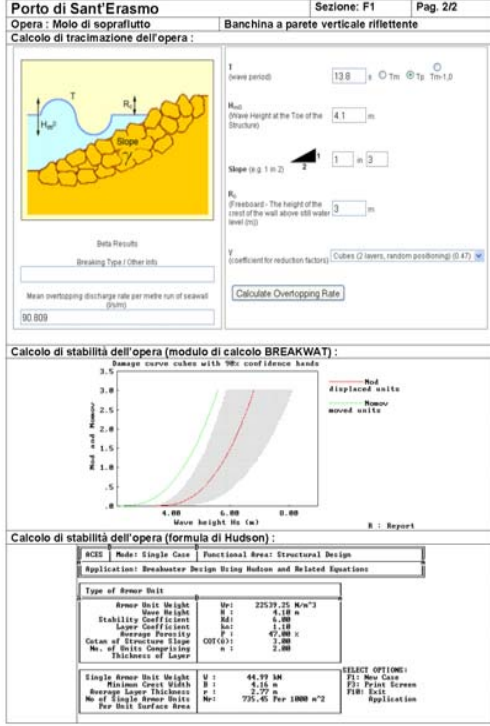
| Porto di Sant'Erasmo | Sezione: F1 | Pag. 2/2 |
|---|---|---|
| Opera : Molo di sopraflutto | Banchina a parete verticale riflettente | |

Calcolo di tracimazione dell'opera :

T
$H_{m0}$
$R_c$
Slope

T
(wave period)
13.8 s ○ Tm ◉ Tp ○ Tm-1,0

$H_{m0}$
(Wave Height at the Toe of the Structure)
4.1 m

Slope (e.g. 1 in 2)
1 in 3

$R_c$
(Freeboard - The height of the crest of the wall above still water level (m))
3 m

γ
(coefficient for reduction factors)
Cubes (2 layers, random positioning) (0.47)

Calculate Overtopping Rate

Beta Results

Breaking Type / Other Info

Mean overtopping discharge rate per metre run of seawall (l/s/m)

90.809

Calcolo di stabilità dell'opera (modulo di calcolo BREAKWAT) :

Damage curve cubes with 90% confidence bands

3.5
3.0
2.5
2.0
1.5
1.0
0.5

Nod and Nomov

4.00
6.00
8.00

Wave height Hs (m)

Nod
displaced units

Nomov
moved units

R : Report

Calcolo di stabilità dell'opera (formula di Hudson) :

ACES | Mode: Single Case | Functional Area: Structural Design

Application: Breakwater Design Using Hudson and Related Equations

Type of Armor Unit

| | | |
|---|---|---|
| Armor Unit Weight | Wr: | 22539.25 N/m^3 |
| Wave Height | H : | 4.10 m |
| Stability Coefficient | Kd: | 6.00 |
| Layer Coefficient | kΔ: | 1.10 |
| Average Porosity | P : | 47.00 % |
| Cotan of Structure Slope | COT(θ): | 3.00 |
| No. of Units Comprising Thickness of Layer | n : | 2.00 |

| | | |
|---|---|---|
| Single Armor Unit Weight | W : | 44.99 kN |
| Minimum Crest Width | B : | 4.16 m |
| Average Layer Thickness | r : | 2.77 m |
| No of Single Armor Units Per Unit Surface Area | Nr: | 735.45 Per 1000 m^2 |

SELECT OPTIONS:
F1: New Case
F3: Print Screen
F10: Exit Application